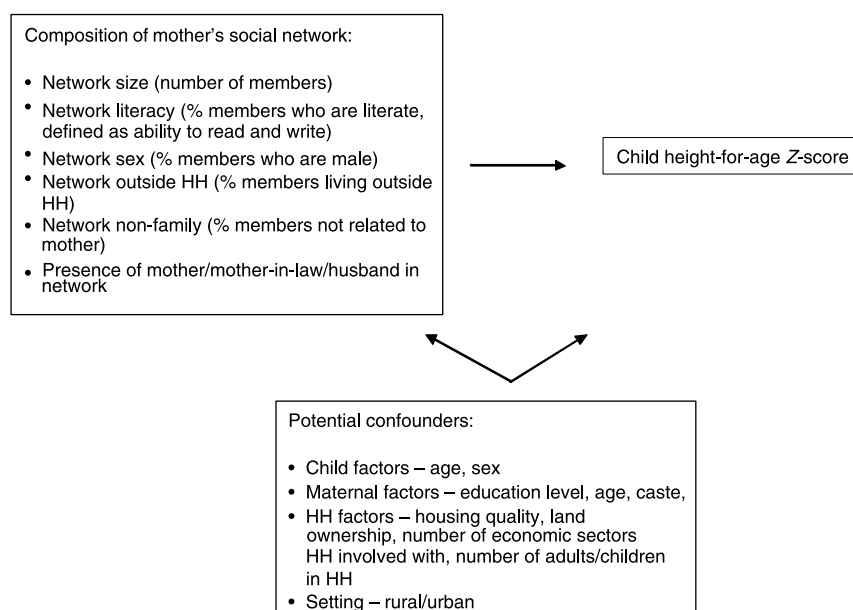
Composition of mother's social network:

• Network size (number of members)
• Network literacy (% members who are literate, defined as ability to read and write)
• Network sex (% members who are male)
• Network outside HH (% members living outside HH)
• Network non-family (% members not related to mother)
• Presence of mother/mother-in-law/husband in network

Child height-for-age $Z$-score

Potential confounders:

• Child factors – age, sex
• Maternal factors – education level, age, caste,
• HH factors – housing quality, land ownership, number of economic sectors HH involved with, number of adults/children in HH
• Setting – rural/urban